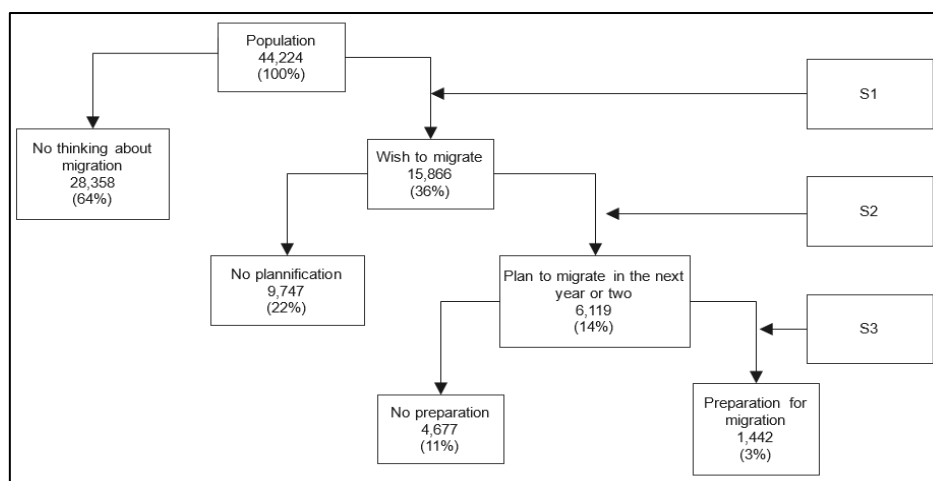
Population
44,224
(100%)

S1

No thinking about migration
28,358
(64%)

Wish to migrate
15,866
(36%)

S2

No plannification
9,747
(22%)

Plan to migrate in the next year or two
6,119
(14%)

S3

No preparation
4,677
(11%)

Preparation for migration
1,442
(3%)